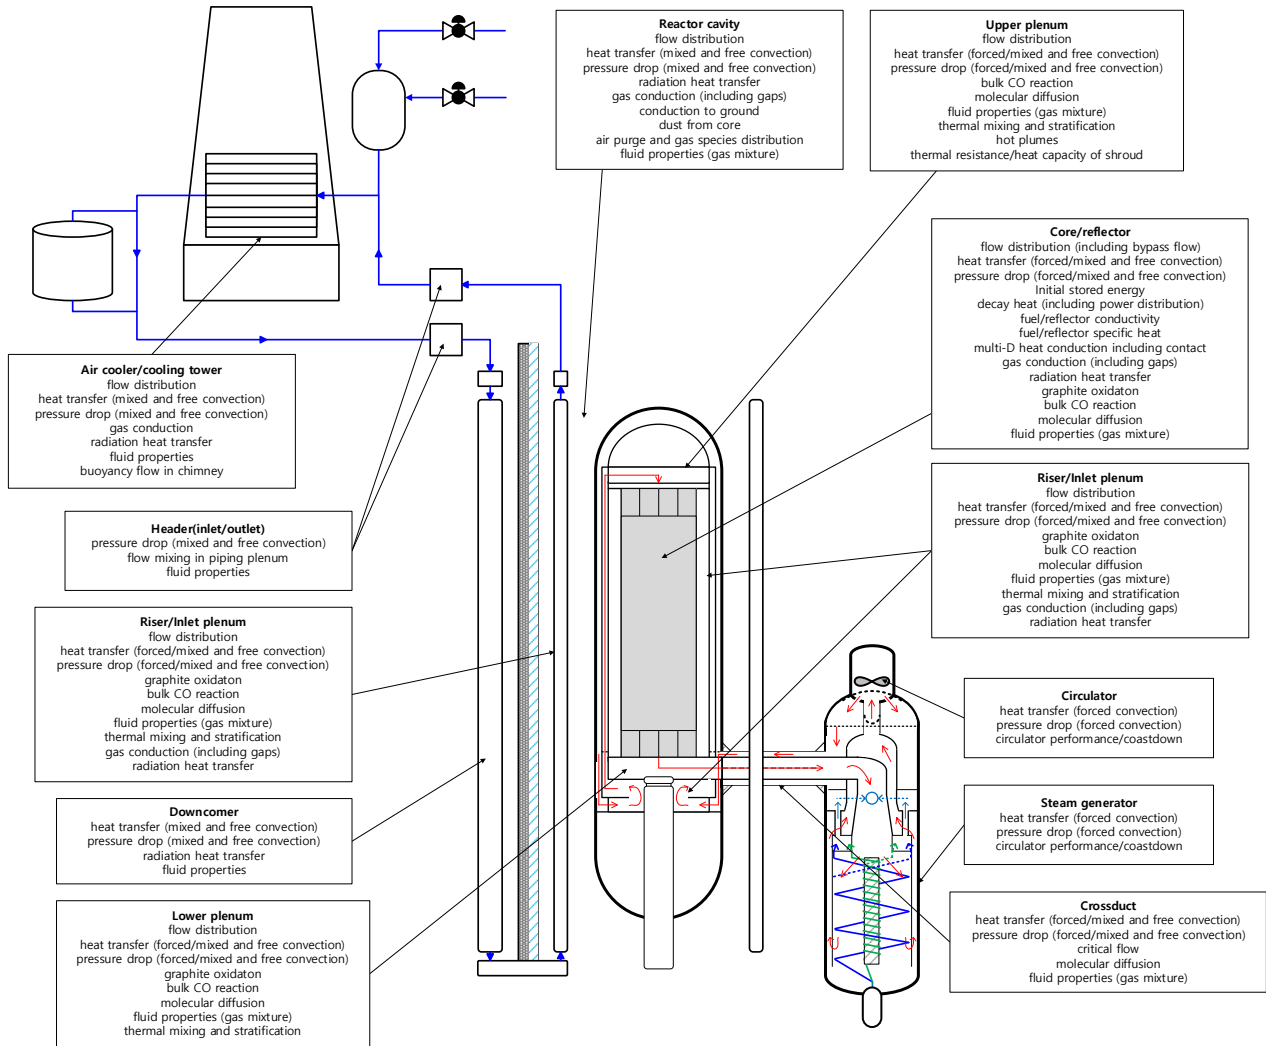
Reactor cavity
flow distribution
heat transfer (mixed and free convection)
pressure drop (mixed and free convection)
radiation heat transfer
gas conduction (including gaps)
conduction to ground
dust from core
air purge and gas species distribution
fluid properties (gas mixture)

Upper plenum
flow distribution
heat transfer (forced/mixed and free convection)
pressure drop (forced/mixed and free convection)
bulk CO reaction
molecular diffusion
fluid properties (gas mixture)
thermal mixing and stratification
hot plumes
thermal resistance/heat capacity of shroud

Core/reflector
flow distribution (including bypass flow)
heat transfer (forced/mixed and free convection)
pressure drop (forced/mixed and free convection)
Initial stored energy
decay heat (including power distribution)
fuel/reflector conductivity
fuel/reflector specific heat
multi-D heat conduction including contact
gas conduction (including gaps)
radiation heat transfer
graphite oxidaton
bulk CO reaction
molecular diffusion
fluid properties (gas mixture)

Air cooler/cooling tower
flow distribution
heat transfer (mixed and free convection)
pressure drop (mixed and free convection)
gas conduction
radiation heat transfer
fluid properties
buoyancy flow in chimney

Riser/Inlet plenum
flow distribution
heat transfer (forced/mixed and free convection)
pressure drop (forced/mixed and free convection)
graphite oxidaton
bulk CO reaction
molecular diffusion
fluid properties (gas mixture)
thermal mixing and stratification
gas conduction (including gaps)
radiation heat transfer

Header(inlet/outlet)
pressure drop (mixed and free convection)
flow mixing in piping plenum
fluid properties

Riser/Inlet plenum
flow distribution
heat transfer (forced/mixed and free convection)
pressure drop (forced/mixed and free convection)
graphite oxidaton
bulk CO reaction
molecular diffusion
fluid properties (gas mixture)
thermal mixing and stratification
gas conduction (including gaps)
radiation heat transfer

Circulator
heat transfer (forced convection)
pressure drop (forced convection)
circulator performance/coastdown

Downcomer
heat transfer (mixed and free convection)
pressure drop (mixed and free convection)
radiation heat transfer
fluid properties

Steam generator
heat transfer (forced convection)
pressure drop (forced convection)
circulator performance/coastdown

Lower plenum
flow distribution
heat transfer (forced/mixed and free convection)
pressure drop (forced/mixed and free convection)
graphite oxidaton
bulk CO reaction
molecular diffusion
fluid properties (gas mixture)
thermal mixing and stratification

Crossduct
heat transfer (forced/mixed and free convection)
pressure drop (forced/mixed and free convection)
critical flow
molecular diffusion
fluid properties (gas mixture)